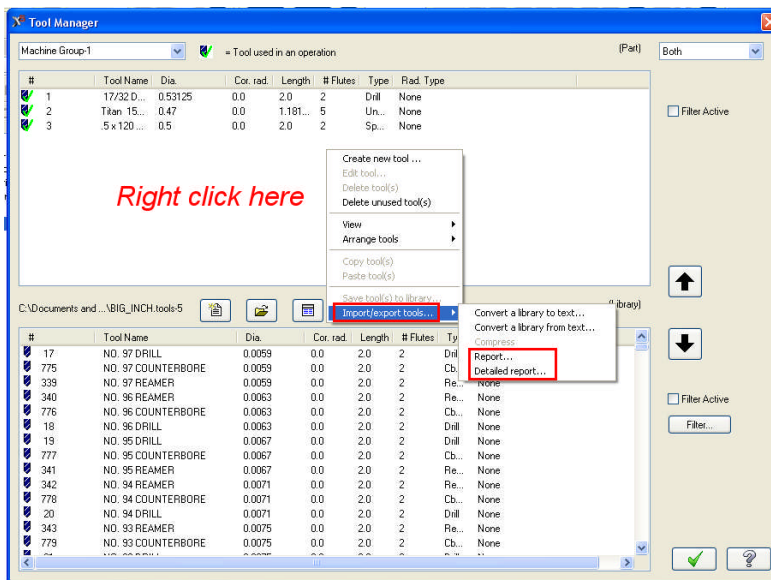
Tool Manager

Machine Group-1 = Tool used in an operation (Part) Both

| # | Tool Name | Dia. | Cor. rad. | Length | # Flutes | Type | Rad. Type |
|---|---|---|---|---|---|---|---|
| 1 | 17/32 D... | 0.53125 | 0.0 | 2.0 | 2 | Drill | None |
| 2 | Titan 15... | 0.47 | 0.0 | 1.181... | 5 | Un... | None |
| 3 | .5 x 120 ... | 0.5 | 0.0 | 2.0 | 2 | Sp... | None |

Filter Active

Right click here

Create new tool ...
Edit tool...
Delete tool(s)
Delete unused tool(s)
View
Arrange tools
Copy tool(s)
Paste tool(s)
Save tool(s) to library...
Import/export tools...

Convert a library to text...
Convert a library from text...
Compress
Report...
Detailed report...

C:\Documents and ...\BIG_INCH.tools-5 (Library)

| # | Tool Name | Dia. | Cor. rad. | Length | # Flutes | Ty | |
|---|---|---|---|---|---|---|---|
| 17 | NO. 97 DRILL | 0.0059 | 0.0 | 2.0 | 2 | Dril | |
| 775 | NO. 97 COUNTERBORE | 0.0059 | 0.0 | 2.0 | 2 | Cb. | |
| 339 | NO. 97 REAMER | 0.0059 | 0.0 | 2.0 | 2 | Re... | None |
| 340 | NO. 96 REAMER | 0.0063 | 0.0 | 2.0 | 2 | Re... | None |
| 776 | NO. 96 COUNTERBORE | 0.0063 | 0.0 | 2.0 | 2 | Cb... | None |
| 18 | NO. 96 DRILL | 0.0063 | 0.0 | 2.0 | 2 | Drill | None |
| 19 | NO. 95 DRILL | 0.0067 | 0.0 | 2.0 | 2 | Drill | None |
| 777 | NO. 95 COUNTERBORE | 0.0067 | 0.0 | 2.0 | 2 | Cb... | None |
| 341 | NO. 95 REAMER | 0.0067 | 0.0 | 2.0 | 2 | Re... | None |
| 342 | NO. 94 REAMER | 0.0071 | 0.0 | 2.0 | 2 | Re... | None |
| 778 | NO. 94 COUNTERBORE | 0.0071 | 0.0 | 2.0 | 2 | Cb... | None |
| 20 | NO. 94 DRILL | 0.0071 | 0.0 | 2.0 | 2 | Drill | None |
| 343 | NO. 93 REAMER | 0.0075 | 0.0 | 2.0 | 2 | Re... | None |
| 779 | NO. 93 COUNTERBORE | 0.0075 | 0.0 | 2.0 | 2 | Cb... | None |

Filter Active
Filter...